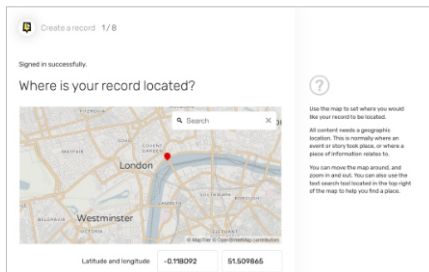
Create a record 1/8

Signed in successfully.

Where is your record located?

Search

London

Westminster

© MapTiler © OpenStreetMap contributors

Latitude and longitude -0.118092 51.509865

?

Use the map to set where you would like your record to be located.

All content needs a geographic location. This is normally where an event or story took place, or where a place of information relates to.

You can move the map around, and zoom in and out. You can also use the text search tool located in the top right of the map to help you find a place.